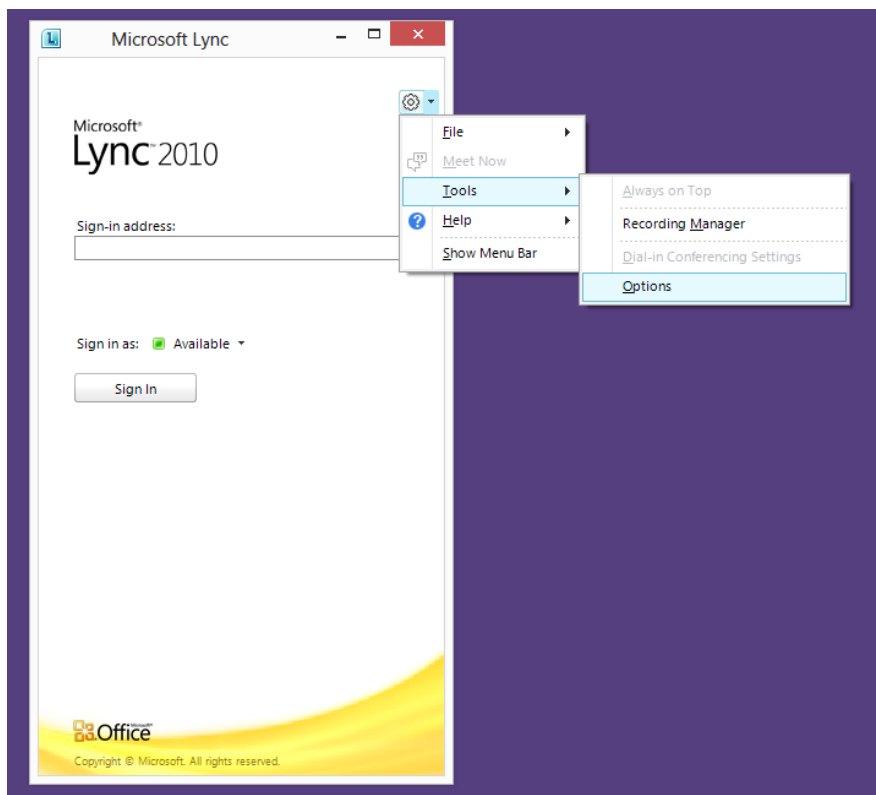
Microsoft Lync

Microsoft®
Lync™ 2010

File
Meet Now
Tools
Help
Show Menu Bar

Always on Top
Recording Manager
Dial-in Conferencing Settings
Options

Sign-in address:

Sign in as: Available

Sign In

Microsoft® Office

Copyright © Microsoft. All rights reserved.